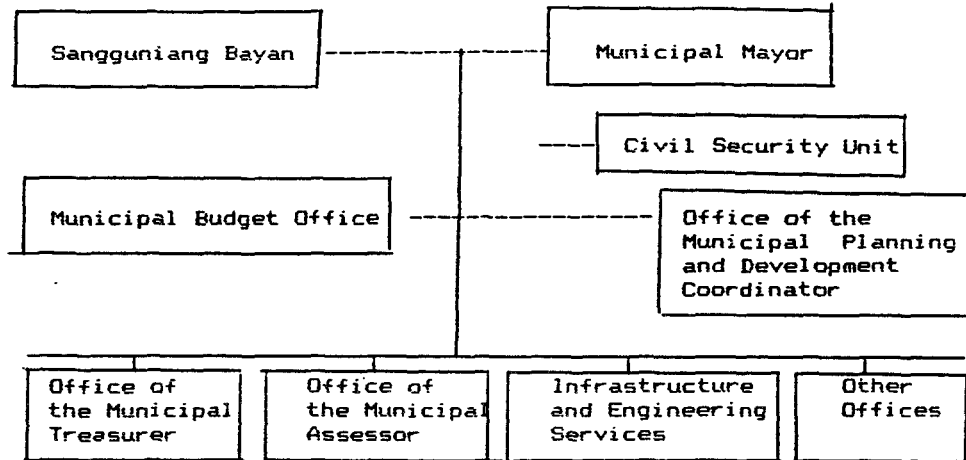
Sangguniang Bayan

Municipal Mayor

Civil Security Unit

Municipal Budget Office

Office of the Municipal Planning and Development Coordinator

Office of the Municipal Treasurer

Office of the Municipal Assessor

Infrastructure and Engineering Services

Other Offices